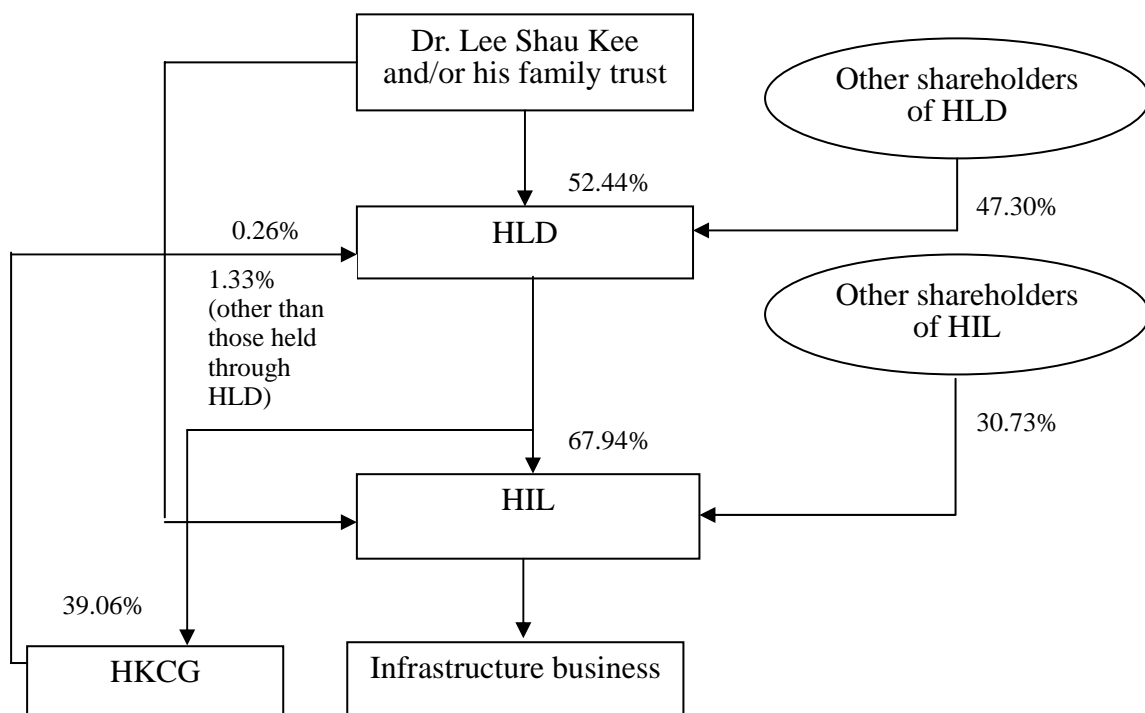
Dr. Lee Shau Kee and/or his family trust

Other shareholders of HLD

52.44%

47.30%

0.26%

HLD

1.33% (other than those held through HLD)

Other shareholders of HIL

30.73%

67.94%

HIL

39.06%

HKCG

Infrastructure business